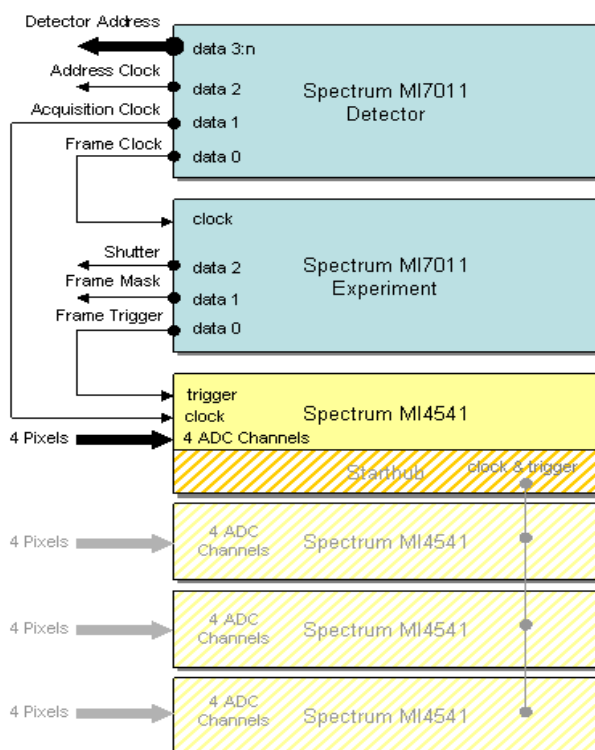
Detector Address
Address Clock
Acquisition Clock
Frame Clock
data 3:n
data 2
data 1
data 0
Spectrum MI7011
Detector

clock
Shutter
Frame Mask
Frame Trigger
data 2
data 1
data 0
Spectrum MI7011
Experiment

trigger
clock
4 Pixels
4 ADC Channels
Spectrum MI4541
Starhub
clock & trigger

4 Pixels
4 ADC Channels
Spectrum MI4541

4 Pixels
4 ADC Channels
Spectrum MI4541

4 Pixels
4 ADC Channels
Spectrum MI4541